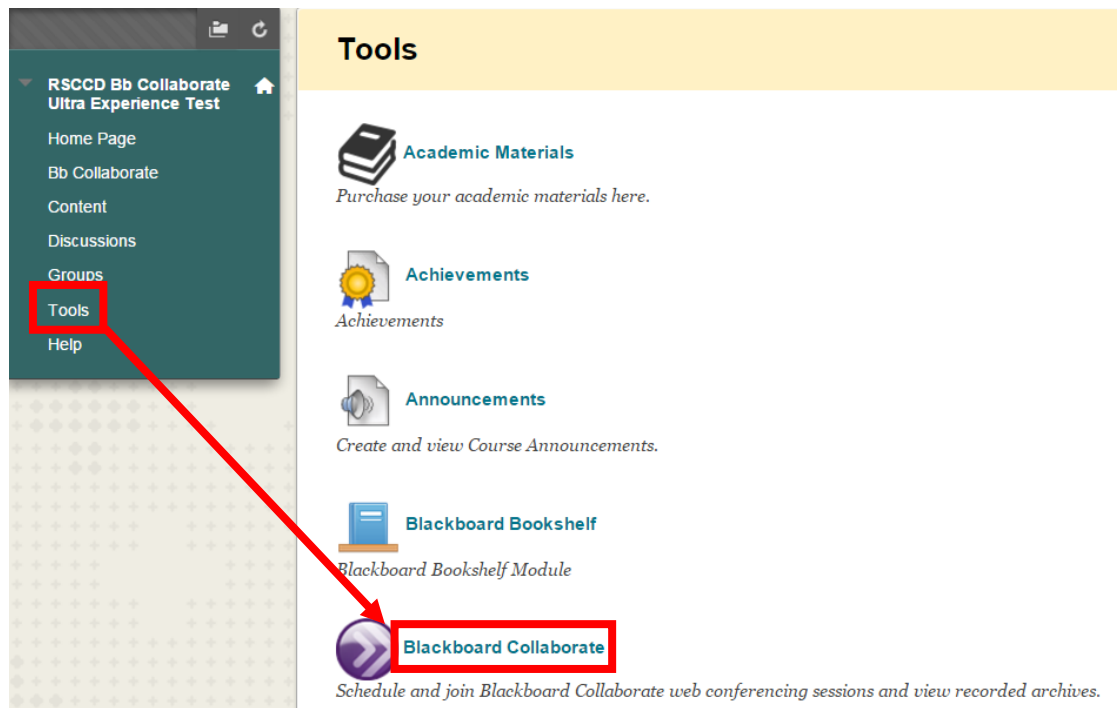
RSCCD Bb Collaborate Ultra Experience Test

Home Page

Bb Collaborate

Content

Discussions

Groups

Tools

Help

Tools

Academic Materials

Purchase your academic materials here.

Achievements

Achievements

Announcements

Create and view Course Announcements.

Blackboard Bookshelf

Blackboard Bookshelf Module

Blackboard Collaborate

Schedule and join Blackboard Collaborate web conferencing sessions and view recorded archives.